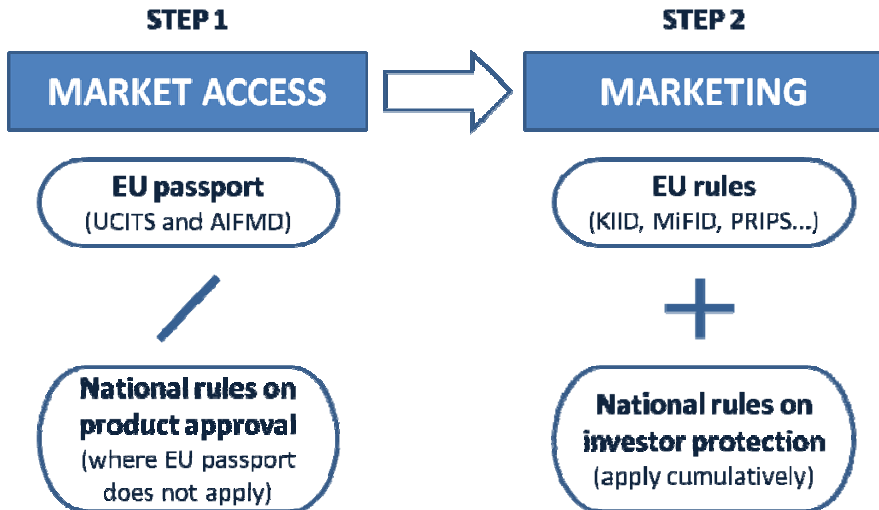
STEP 1

MARKET ACCESS

EU passport
(UCITS and AIFMD)

/

National rules on product approval
(where EU passport does not apply)

STEP 2

MARKETING

EU rules
(KIID, MiFID, PRIPS...)

+

National rules on investor protection
(apply cumulatively)